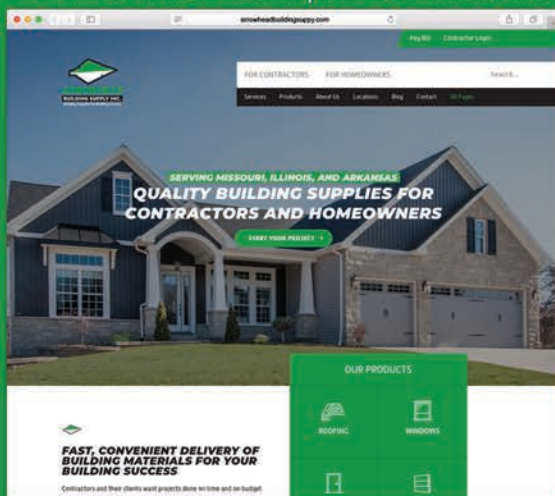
arrowheadbuildingsupply.com

Pay Bill Contractor Login

BUILDING SUPPLY INC.

FOR CONTRACTORS FOR HOMEOWNERS Search...

Services Products About Us Locations Blog Contact All Pages

SERVING MISSOURI, ILLINOIS, AND ARKANSAS
QUALITY BUILDING SUPPLIES FOR CONTRACTORS AND HOMEOWNERS

START YOUR PROJECT →

OUR PRODUCTS

ROOFING WINDOWS

FAST, CONVENIENT DELIVERY OF BUILDING MATERIALS FOR YOUR BUILDING SUCCESS

Contractors and their clients want projects done on time and on budget